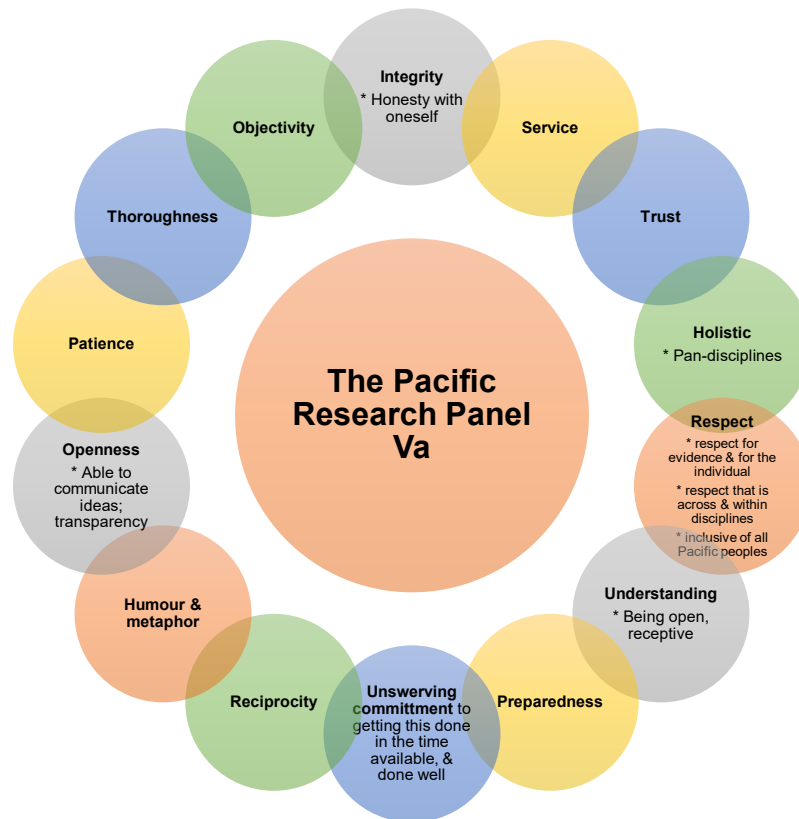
The Pacific Research Panel Va

Integrity
* Honesty with oneself

Service

Trust

Holistic
* Pan-disciplines

Respect
* respect for evidence & for the individual
* respect that is across & within disciplines
* inclusive of all Pacific peoples

Understanding
* Being open, receptive

Preparedness

Unswerving committment to getting this done in the time available, & done well

Reciprocity

Humour & metaphor

Openness
* Able to communicate ideas; transparency

Patience

Thoroughness

Objectivity